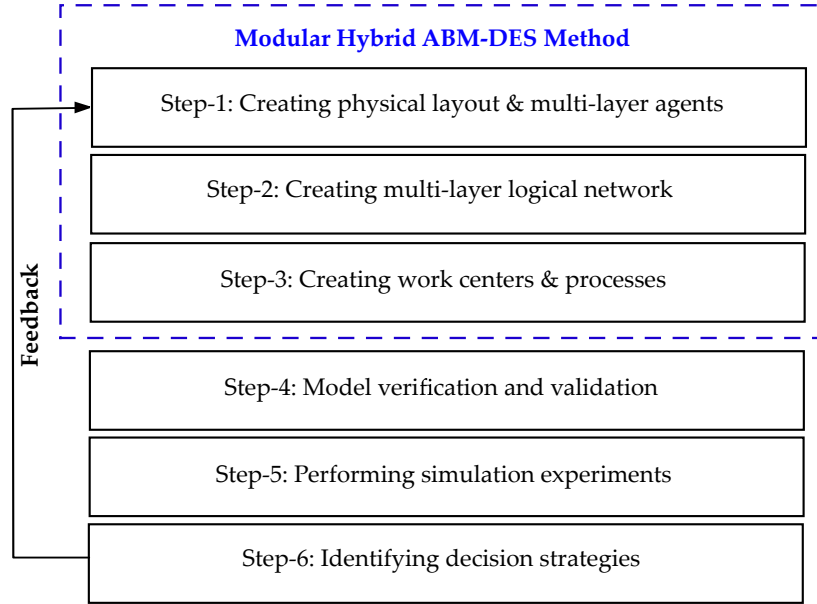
Modular Hybrid ABM-DES Method

Step-1: Creating physical layout & multi-layer agents

Step-2: Creating multi-layer logical network

Step-3: Creating work centers & processes

Feedback

Step-4: Model verification and validation

Step-5: Performing simulation experiments

Step-6: Identifying decision strategies